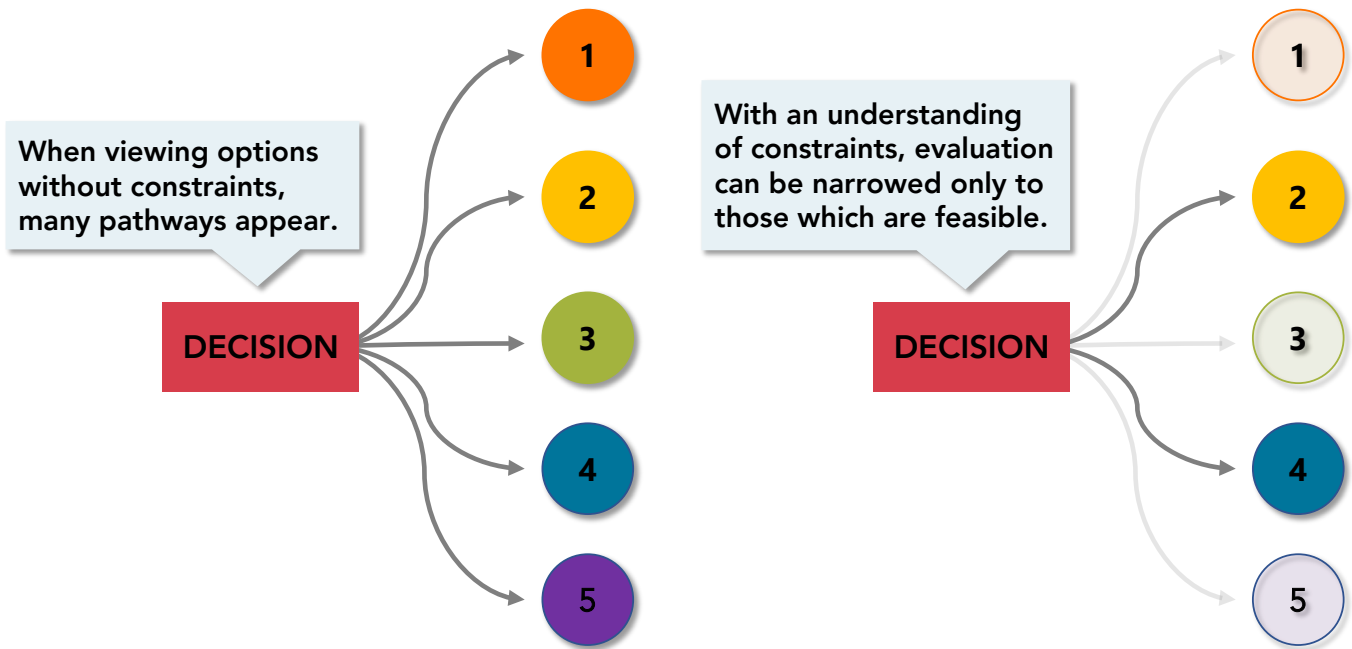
When viewing options without constraints, many pathways appear.

DECISION

1

2

3

4

5

With an understanding of constraints, evaluation can be narrowed only to those which are feasible.

DECISION

1

2

3

4

5